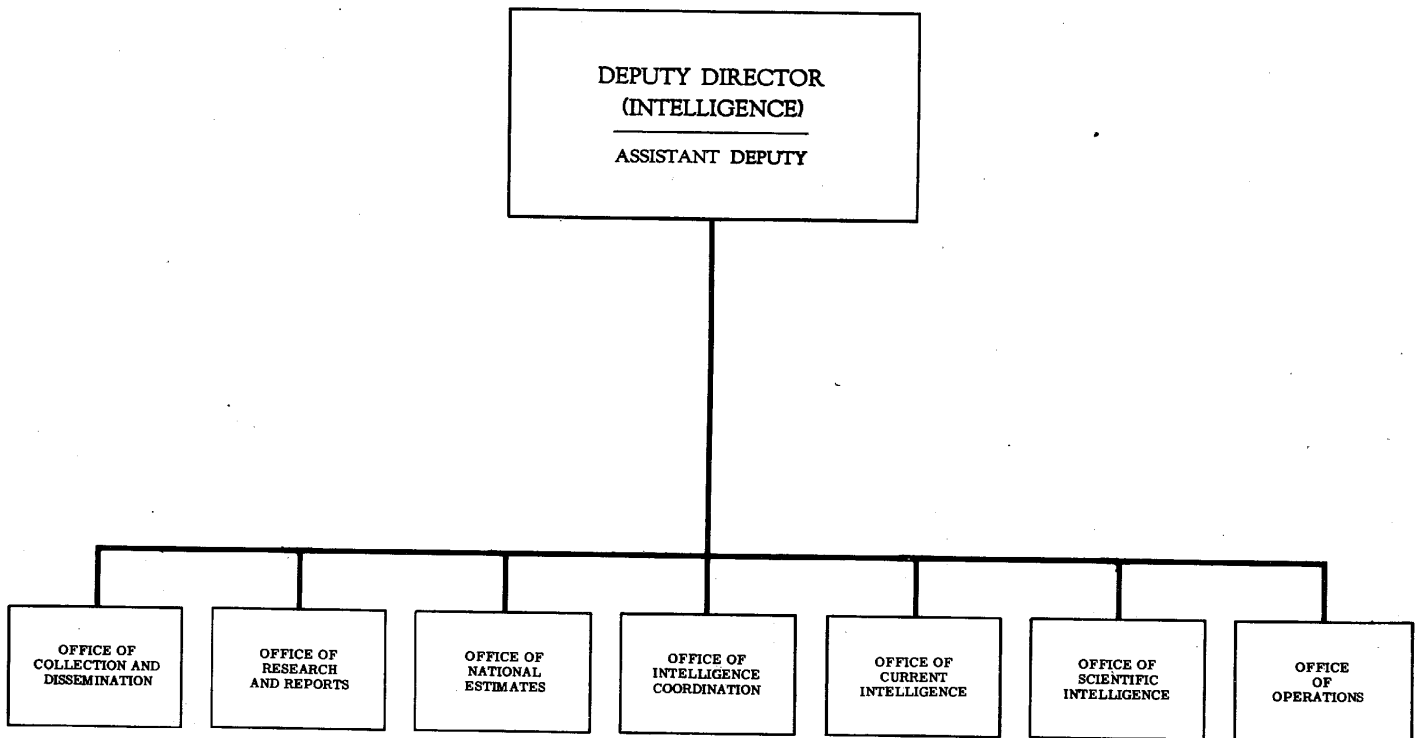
DEPUTY DIRECTOR (INTELLIGENCE)

ASSISTANT DEPUTY

OFFICE OF COLLECTION AND DISSEMINATION

OFFICE OF RESEARCH AND REPORTS

OFFICE OF NATIONAL ESTIMATES

OFFICE OF INTELLIGENCE COORDINATION

OFFICE OF CURRENT INTELLIGENCE

OFFICE OF SCIENTIFIC INTELLIGENCE

OFFICE OF OPERATIONS